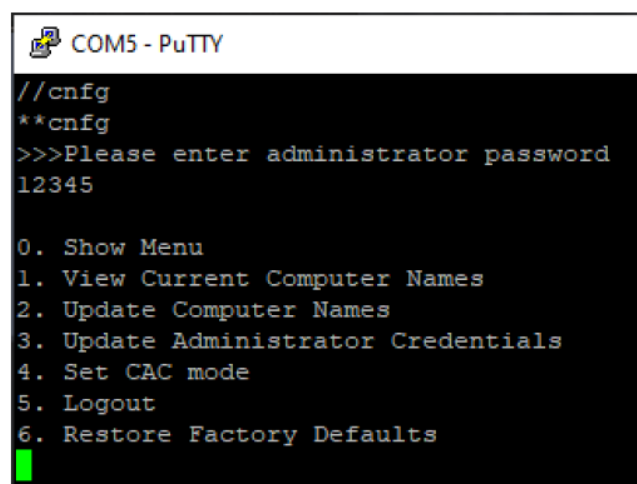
COM5 - PuTTY

//cnfg
**cnfg
>>>Please enter administrator password
12345

0. Show Menu
1. View Current Computer Names
2. Update Computer Names
3. Update Administrator Credentials
4. Set CAC mode
5. Logout
6. Restore Factory Defaults